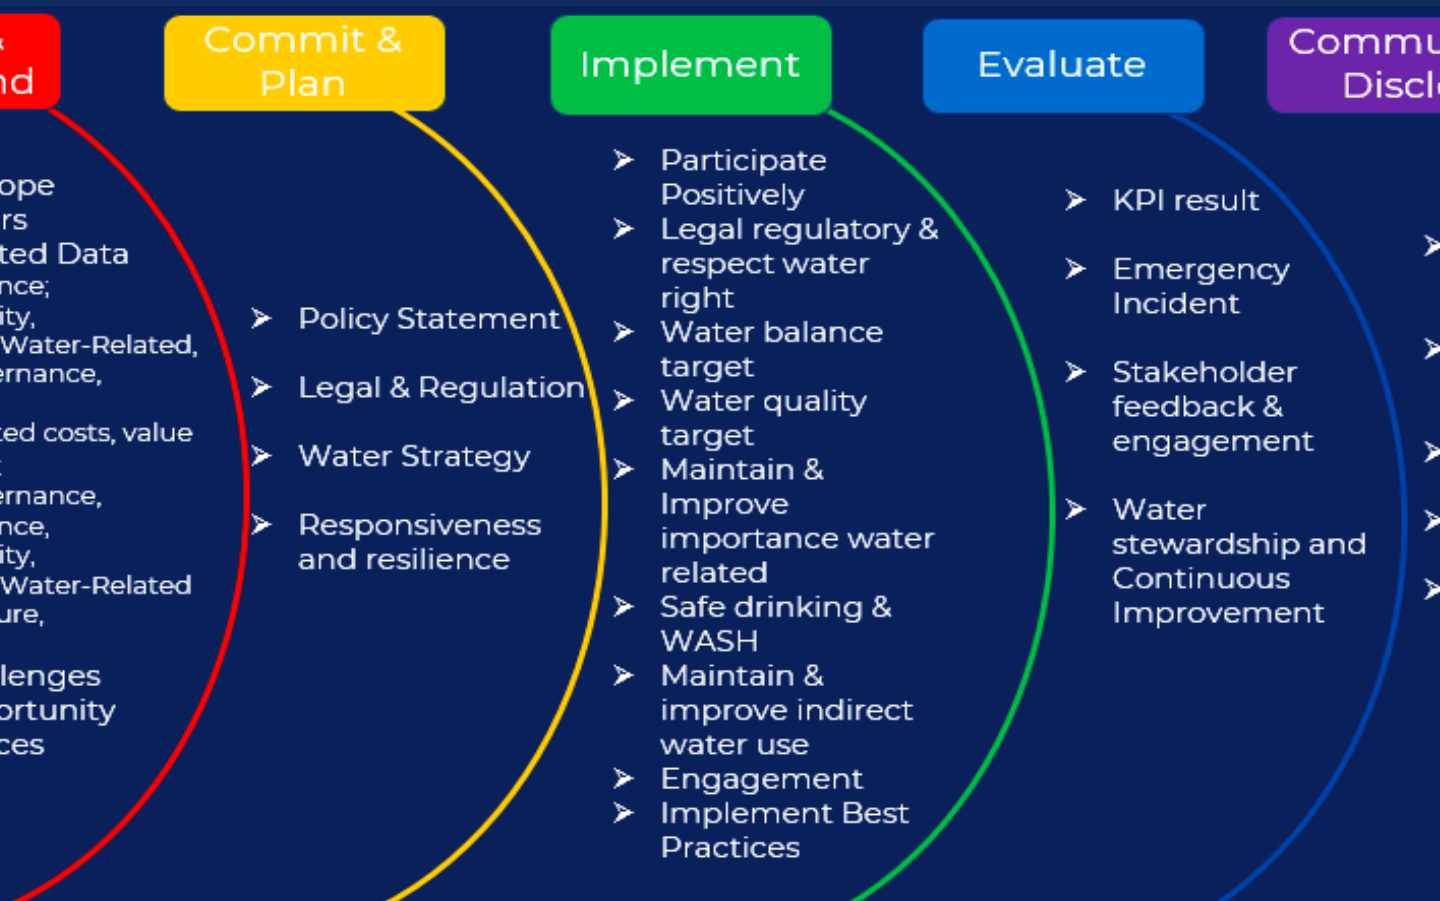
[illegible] nd

ope
rs
ted Data
nce;
ity,
Water-Related,
ernance,

ted costs, value

ernance,
nce,
ity,
Water-Related
ure,

lenges
ortunity
ces

Commit & Plan

➤ Policy Statement
➤ Legal & Regulation
➤ Water Strategy
➤ Responsiveness and resilience

Implement

➤ Participate Positively
➤ Legal regulatory & respect water right
➤ Water balance target
➤ Water quality target
➤ Maintain & Improve importance water related
➤ Safe drinking & WASH
➤ Maintain & improve indirect water use
➤ Engagement
➤ Implement Best Practices

Evaluate

➤ KPI result
➤ Emergency Incident
➤ Stakeholder feedback & engagement
➤ Water stewardship and Continuous Improvement

Commu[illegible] Discl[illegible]